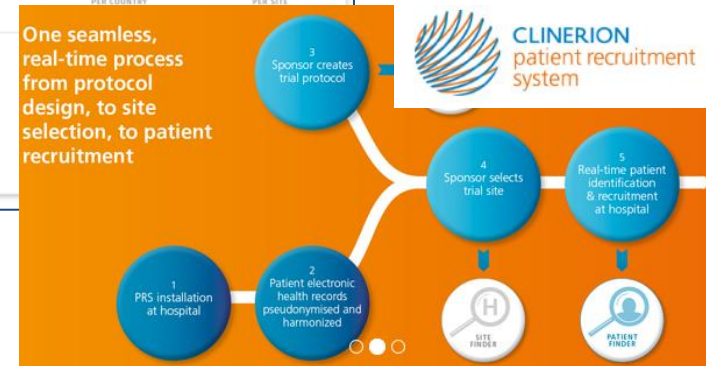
PER COUNTRY PER SITE

One seamless, real-time process from protocol design, to site selection, to patient recruitment

3
Sponsor creates trial protocol

CLINERION
patient recruitment system

4
Sponsor selects trial site

5
Real-time patient identification & recruitment at hospital

1
PRS installation at hospital

2
Patient electronic health records pseudonymised and harmonized

SITE FINDER

PATIENT FINDER